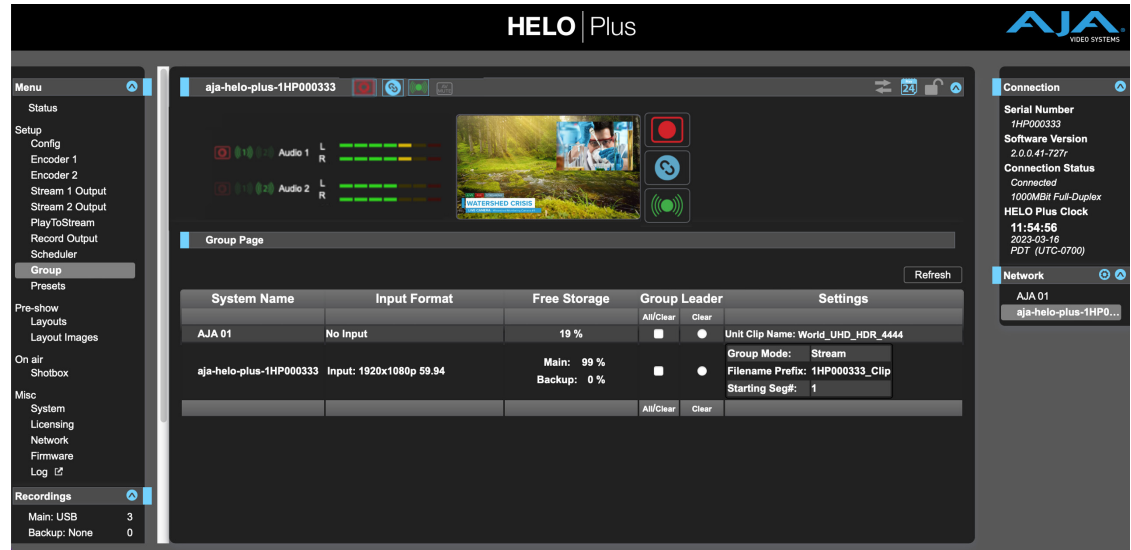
HELO | Plus

AJA VIDEO SYSTEMS

Menu
Status
Setup
Config
Encoder 1
Encoder 2
Stream 1 Output
Stream 2 Output
PlayToStream
Record Output
Scheduler
Group
Presets
Pre-show
Layouts
Layout Images
On air
Shotbox
Misc
System
Licensing
Network
Firmware
Log

Recordings
Main: USB 3
Backup: None 0

aja-helo-plus-1HP000333

Audio 1 L R
Audio 2 L R

WATERSHED CRISIS

Group Page

Refresh

| System Name | Input Format | Free Storage | Group Leader | | Settings |
|---|---|---|---|---|---|
| | | | All/Clear | Clear | |
| AJA 01 | No Input | 19 % | | | Unit Clip Name: World_UHD_HDR_4444 |
| aja-helo-plus-1HP000333 | Input: 1920x1080p 59.94 | Main: 99 % Backup: 0 % | | | Group Mode: Stream; Filename Prefix: 1HP000333_Clip; Starting Seg#: 1 |
| | | | All/Clear | Clear | |

Connection
Serial Number
1HP000333
Software Version
2.0.0.41-727r
Connection Status
Connected
1000MBit Full-Duplex
HELO Plus Clock
11:54:56
2023-03-16
PDT (UTC-0700)

Network
AJA 01
aja-helo-plus-1HP0...